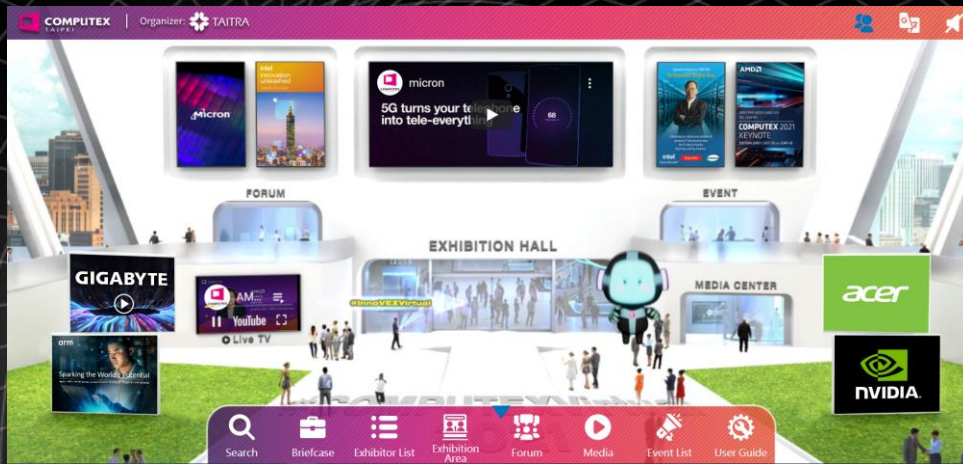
COMPUTEX TAIPEI | Organizer: TAITRA

Micron

intel innovation unleashed

micron

5G turns your telephone into tele-everything

68

intel

AMD

COMPUTEX 2021 KEYNOTE

FORUM

EVENT

EXHIBITION HALL

GIGABYTE

AM

YouTube

Live TV

#InnoVEXVirtual

MEDIA CENTER

acer

arm

Sparking the World's Potential

NVIDIA

Search

Briefcase

Exhibitor List

Exhibition Area

Forum

Media

Event List

User Guide